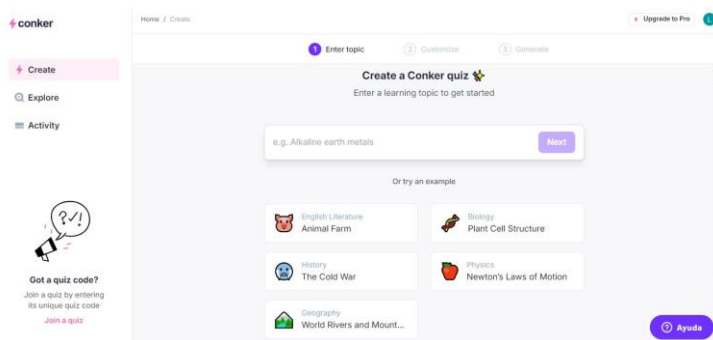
conker

Home / Create

Upgrade to Pro

L

Create

Explore

Activity

1 Enter topic

2 Customize

3 Generate

Create a Conker quiz

Enter a learning topic to get started

e.g. Alkaline earth metals

Next

Or try an example

English Literature
Animal Farm

Biology
Plant Cell Structure

History
The Cold War

Physics
Newton's Laws of Motion

Geography
World Rivers and Mount...

?✓!

Got a quiz code?

Join a quiz by entering its unique quiz code

Join a quiz

Ayuda